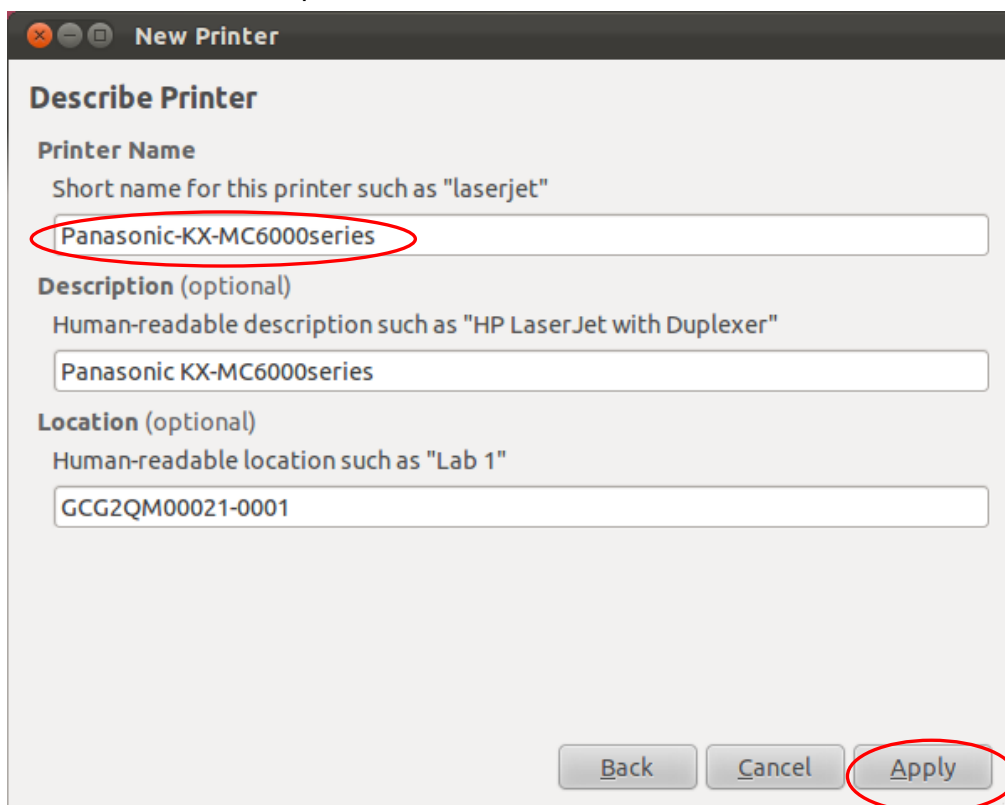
New Printer

Describe Printer

Printer Name

Short name for this printer such as "laserjet"

Panasonic-KX-MC6000series

Description (optional)

Human-readable description such as "HP LaserJet with Duplexer"

Panasonic KX-MC6000series

Location (optional)

Human-readable location such as "Lab 1"

GCG2QM00021-0001

Back Cancel Apply